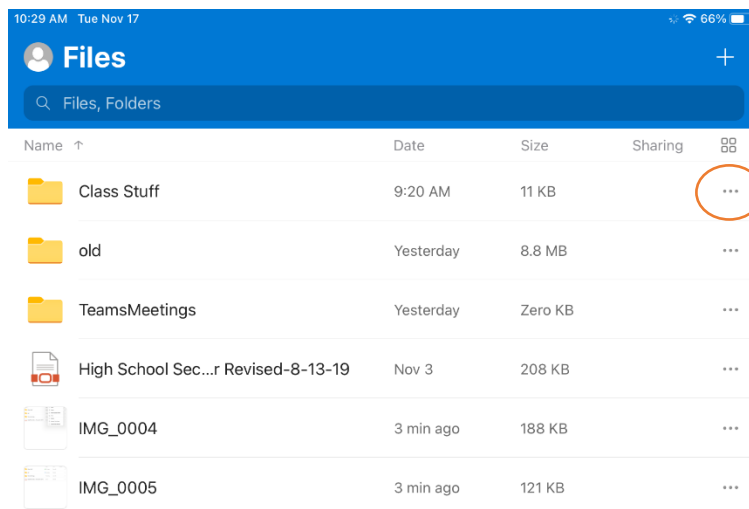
10:29 AM Tue Nov 17

66%

Files

+

Files, Folders

| Name ↑ | Date | Size | Sharing |
|---|---|---|---|
| Class Stuff | 9:20 AM | 11 KB | ··· |
| old | Yesterday | 8.8 MB | ··· |
| TeamsMeetings | Yesterday | Zero KB | ··· |
| High School Sec...r Revised-8-13-19 | Nov 3 | 208 KB | ··· |
| IMG_0004 | 3 min ago | 188 KB | ··· |
| IMG_0005 | 3 min ago | 121 KB | ··· |